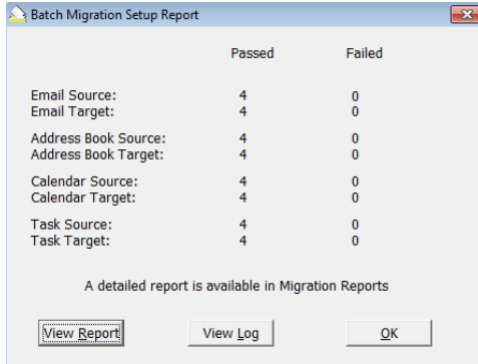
Batch Migration Setup Report

| | Passed | Failed |
|---|---|---|
| Email Source: | 4 | 0 |
| Email Target: | 4 | 0 |
| Address Book Source: | 4 | 0 |
| Address Book Target: | 4 | 0 |
| Calendar Source: | 4 | 0 |
| Calendar Target: | 4 | 0 |
| Task Source: | 4 | 0 |
| Task Target: | 4 | 0 |

A detailed report is available in Migration Reports

View Report
View Log
OK